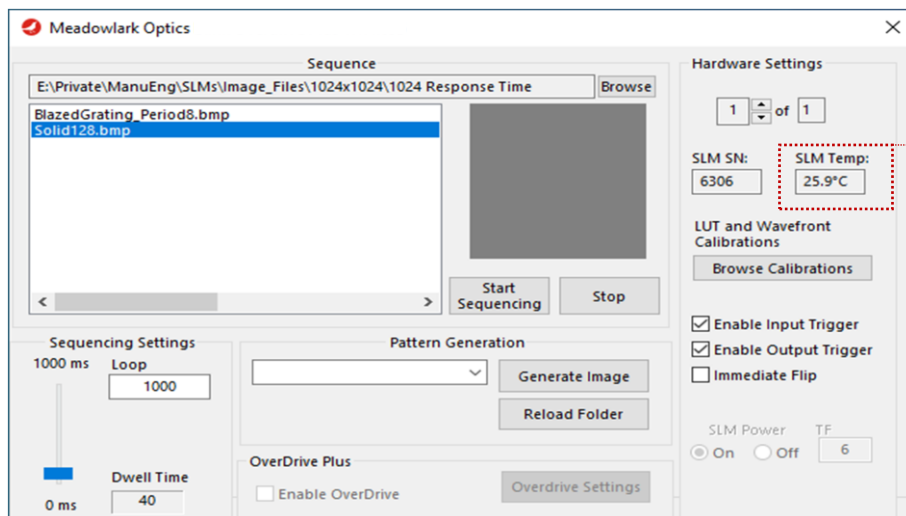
Meadowlark Optics

Sequence

E:\Private\ManuEng\SLMs\Image_Files\1024x1024\1024 Response Time

Browse

BlazedGrating_Period8.bmp
Solid128.bmp

Start Sequencing

Stop

Hardware Settings

1 of 1

SLM SN:
6306

SLM Temp:
25.9°C

LUT and Wavefront Calibrations

Browse Calibrations

Enable Input Trigger
Enable Output Trigger
Immediate Flip

SLM Power
On
Off

TF
6

Sequencing Settings

1000 ms

Loop
1000

0 ms

Dwell Time
40

Pattern Generation

Generate Image

Reload Folder

OverDrive Plus

Enable OverDrive

Overdrive Settings